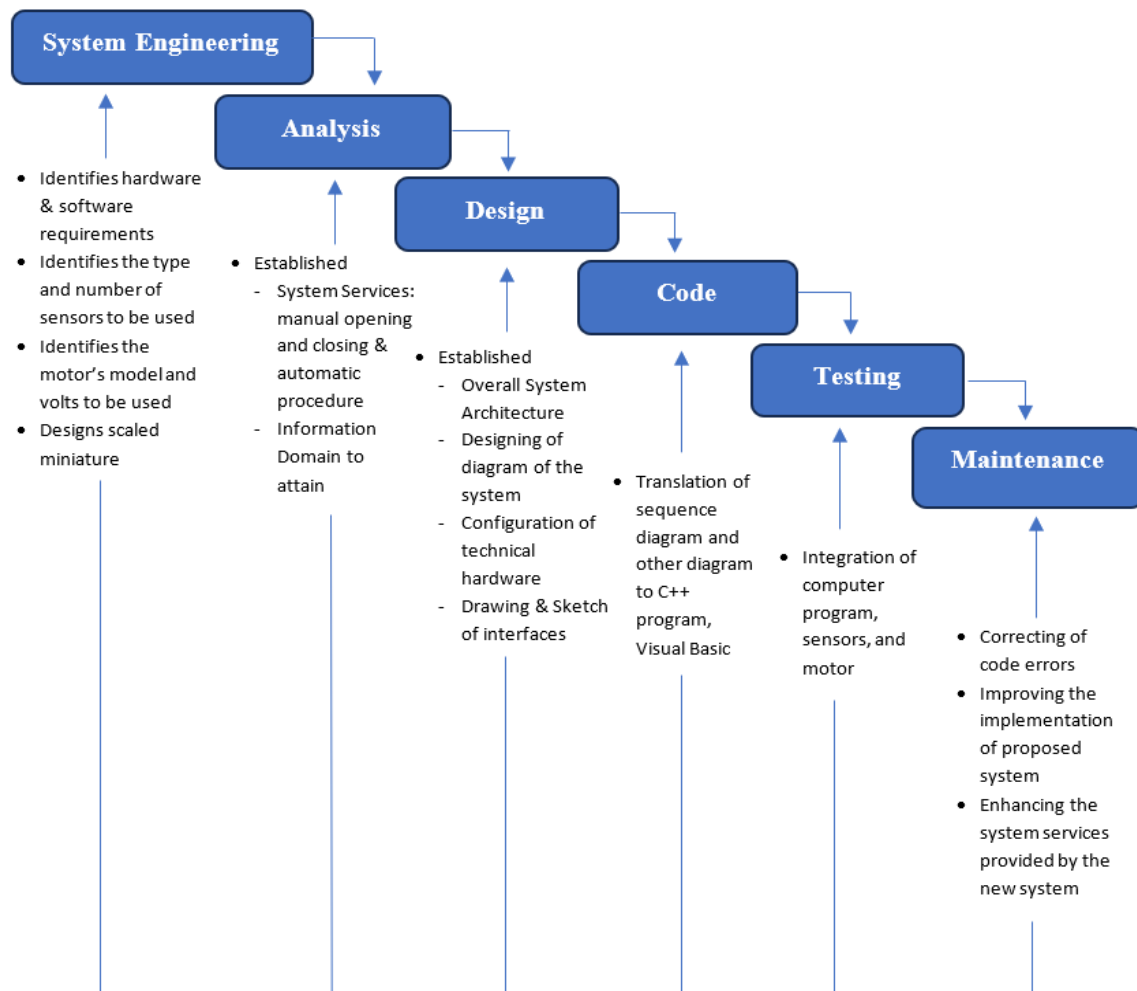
System Engineering

Analysis

Design

Code

Testing

Maintenance

- Identifies hardware & software requirements
- Identifies the type and number of sensors to be used
- Identifies the motor's model and volts to be used
- Designs scaled miniature

- Established
  - System Services: manual opening and closing & automatic procedure
  - Information Domain to attain

- Established
  - Overall System Architecture
  - Designing of diagram of the system
  - Configuration of technical hardware
  - Drawing & Sketch of interfaces

- Translation of sequence diagram and other diagram to C++ program, Visual Basic

- Integration of computer program, sensors, and motor

- Correcting of code errors
- Improving the implementation of proposed system
- Enhancing the system services provided by the new system